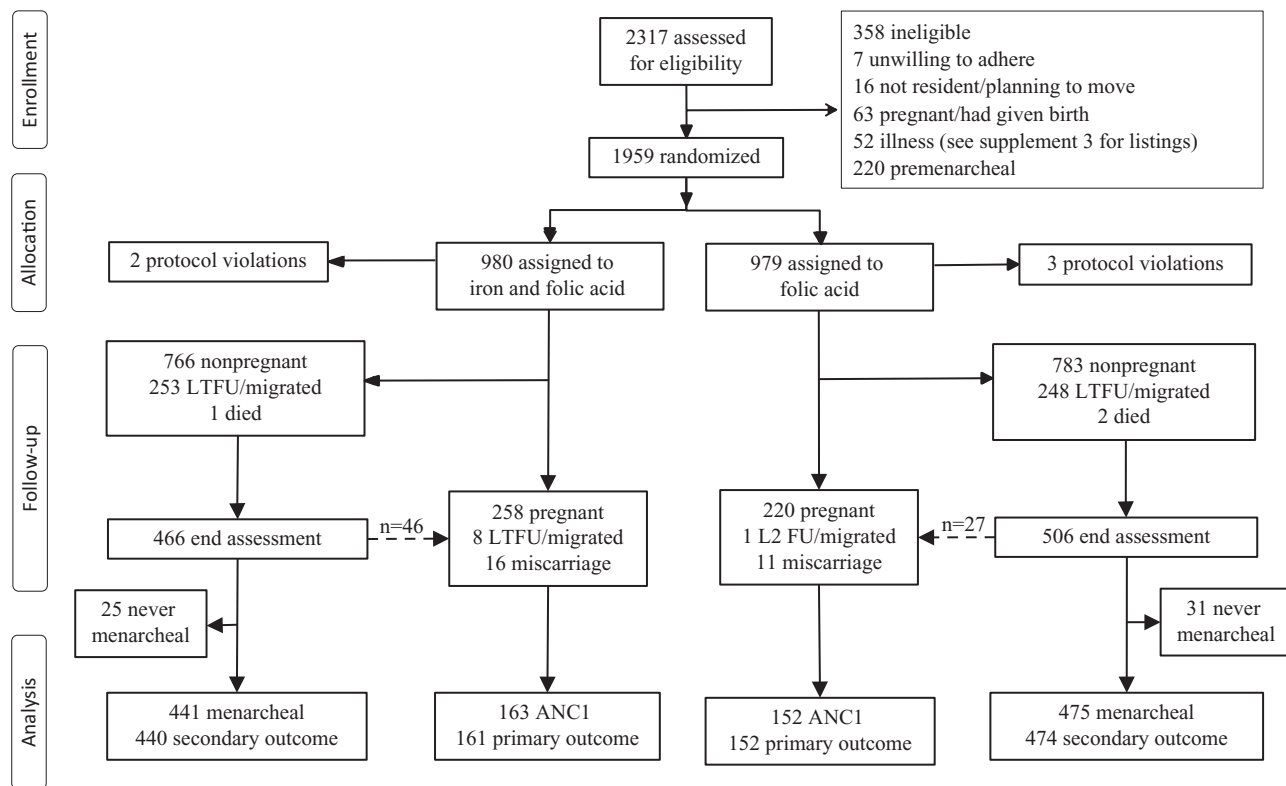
Enrollment

2317 assessed for eligibility

358 ineligible
7 unwilling to adhere
16 not resident/planning to move
63 pregnant/had given birth
52 illness (see supplement 3 for listings)
220 premenarcheal

1959 randomized

Allocation

2 protocol violations

980 assigned to iron and folic acid

979 assigned to folic acid

3 protocol violations

Follow-up

766 nonpregnant
253 LTFU/migrated
1 died

783 nonpregnant
248 LTFU/migrated
2 died

466 end assessment

n=46

258 pregnant
8 LTFU/migrated
16 miscarriage

220 pregnant
1 L2 FU/migrated
11 miscarriage

n=27

506 end assessment

25 never menarcheal

31 never menarcheal

Analysis

441 menarcheal
440 secondary outcome

163 ANC1
161 primary outcome

152 ANC1
152 primary outcome

475 menarcheal
474 secondary outcome